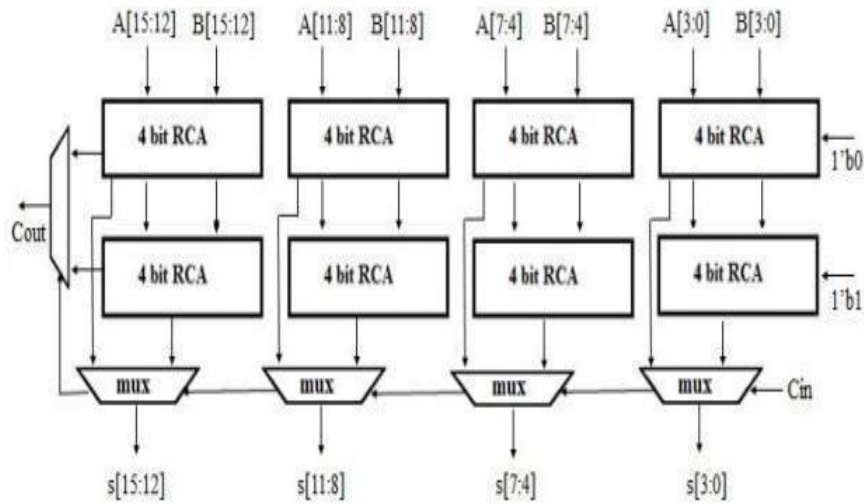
A[15:12] B[15:12]
A[11:8] B[11:8]
A[7:4] B[7:4]
A[3:0] B[3:0]

4 bit RCA
4 bit RCA
4 bit RCA
4 bit RCA
1'b0

Cout

4 bit RCA
4 bit RCA
4 bit RCA
4 bit RCA
1'b1

mux
mux
mux
mux
Cin

s[15:12]
s[11:8]
s[7:4]
s[3:0]